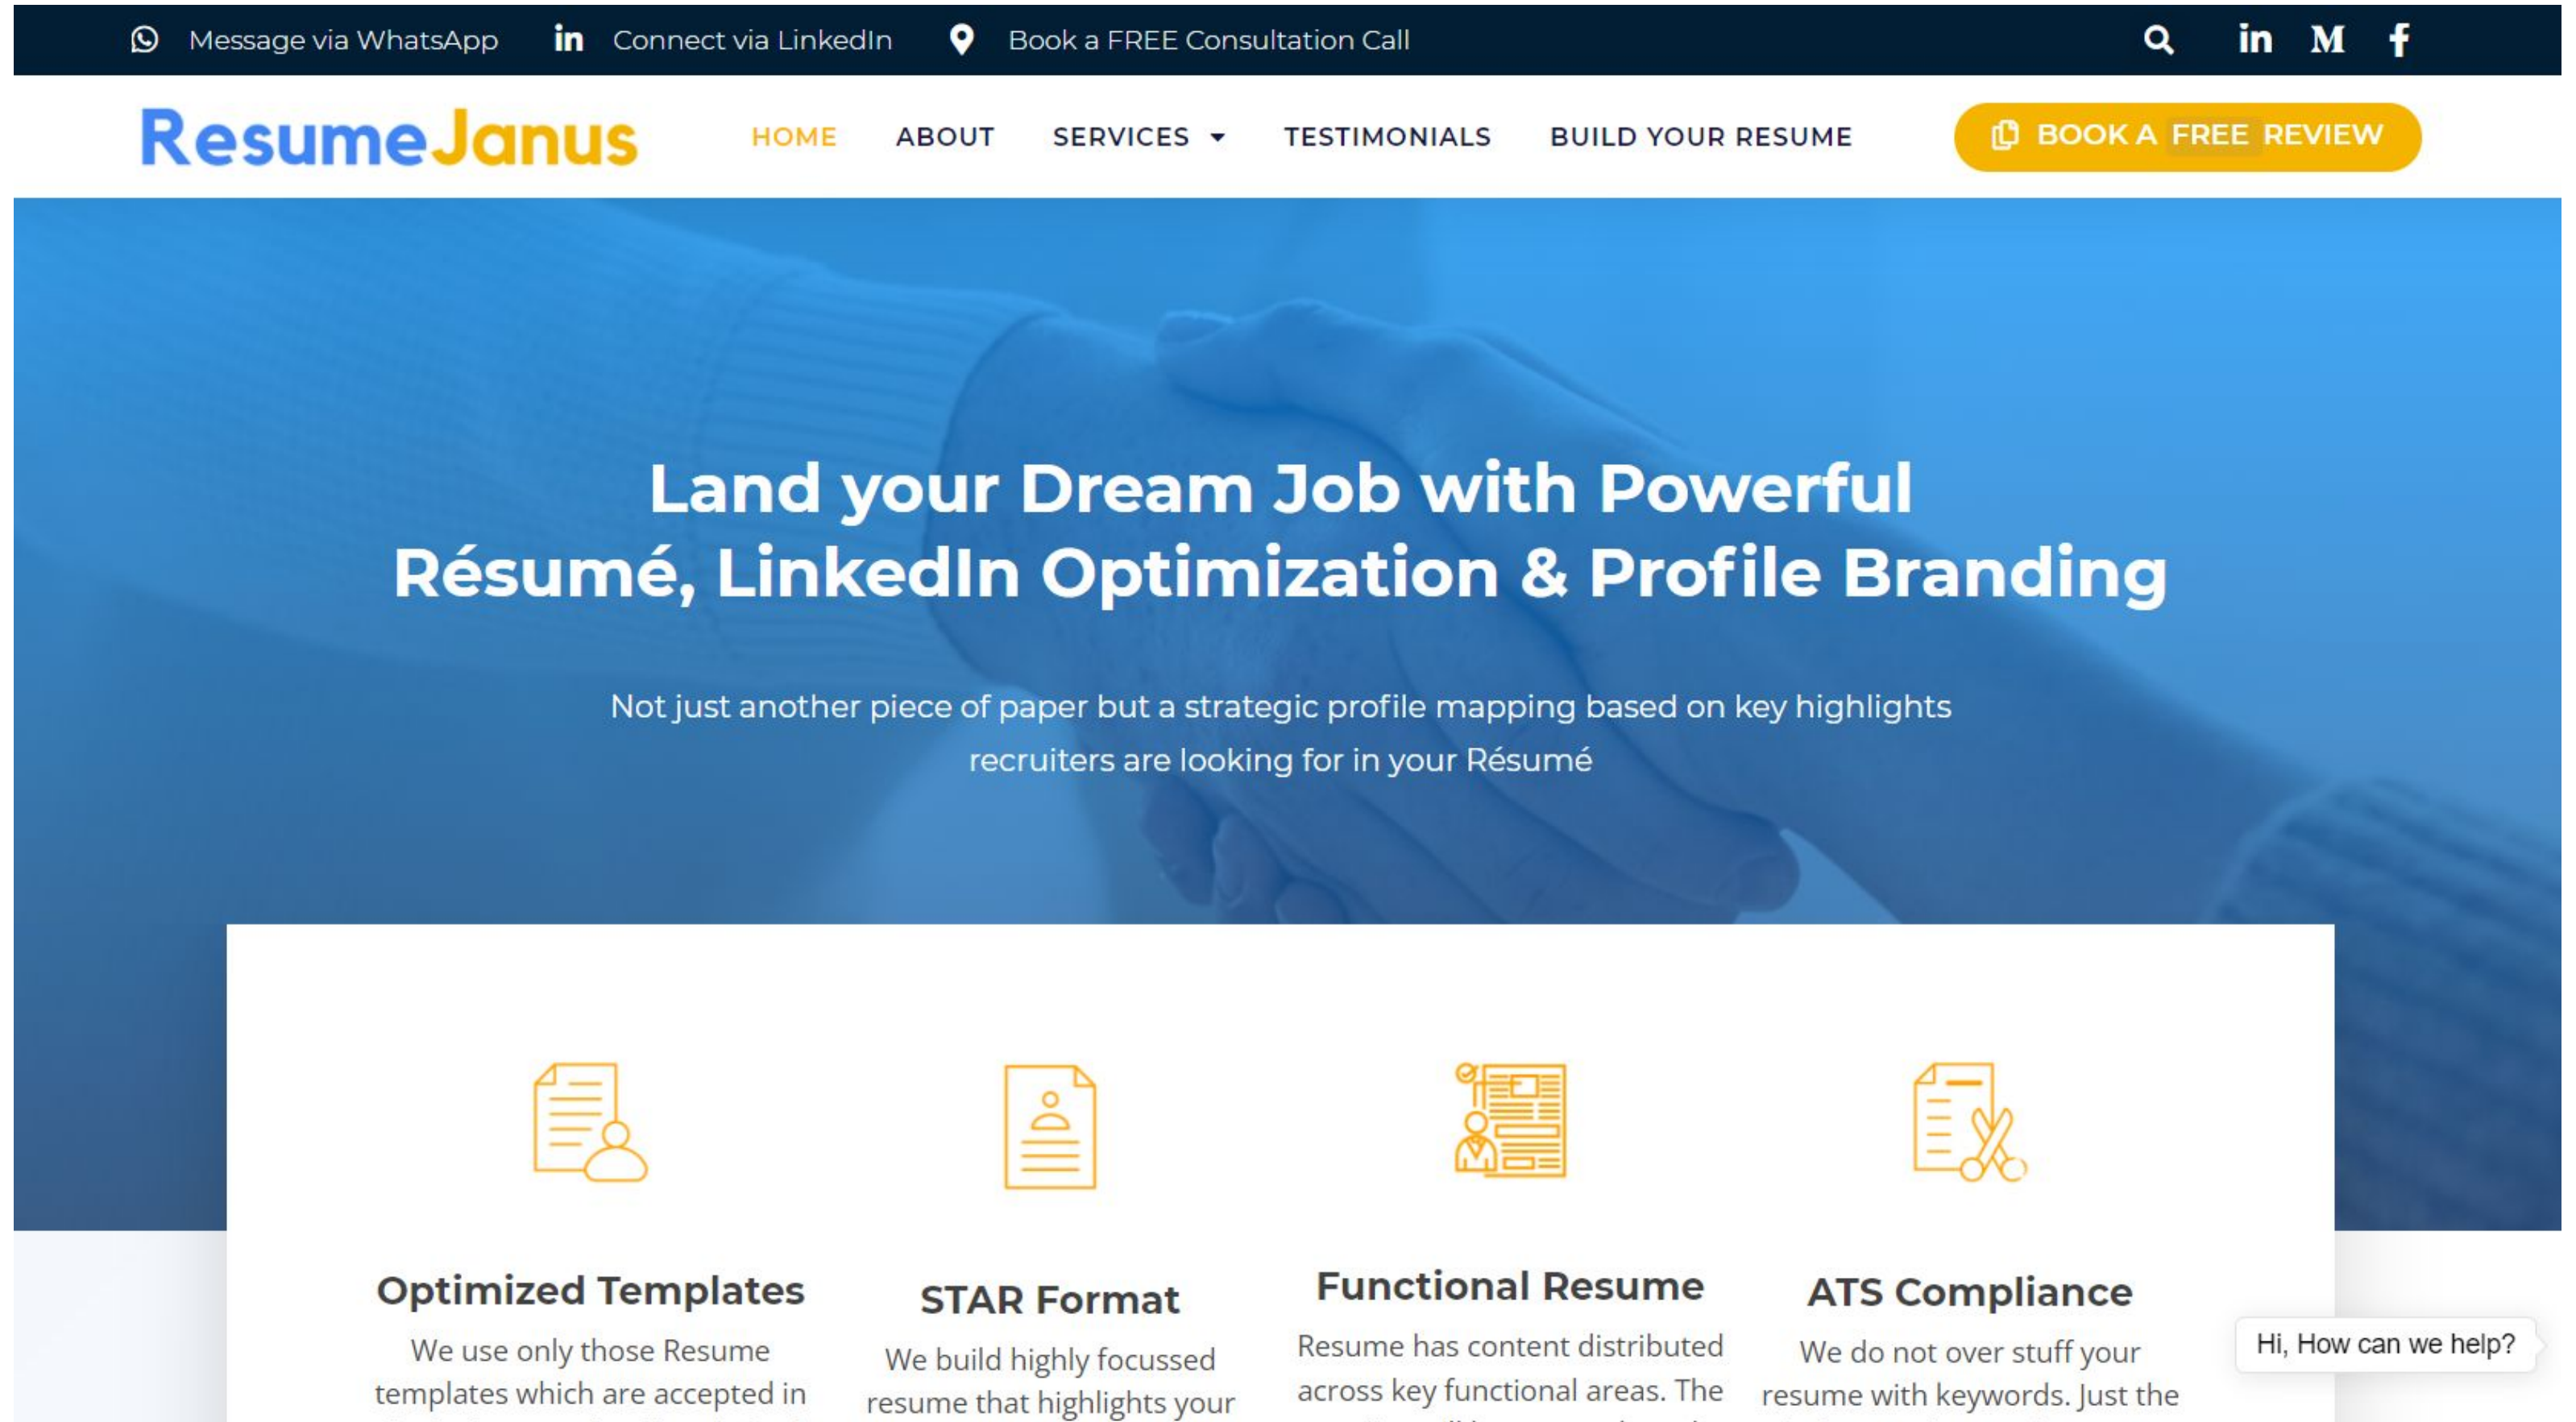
Message via WhatsApp Connect via LinkedIn Book a FREE Consultation Call

ResumeJanus

HOME ABOUT SERVICES TESTIMONIALS BUILD YOUR RESUME

BOOK A FREE REVIEW

Land your Dream Job with Powerful Résumé, LinkedIn Optimization & Profile Branding

Not just another piece of paper but a strategic profile mapping based on key highlights recruiters are looking for in your Résumé

Optimized Templates

We use only those Resume templates which are accepted in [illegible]

STAR Format

We build highly focussed resume that highlights your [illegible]

Functional Resume

Resume has content distributed across key functional areas. The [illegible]

ATS Compliance

We do not over stuff your resume with keywords. Just the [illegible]

Hi, How can we help?